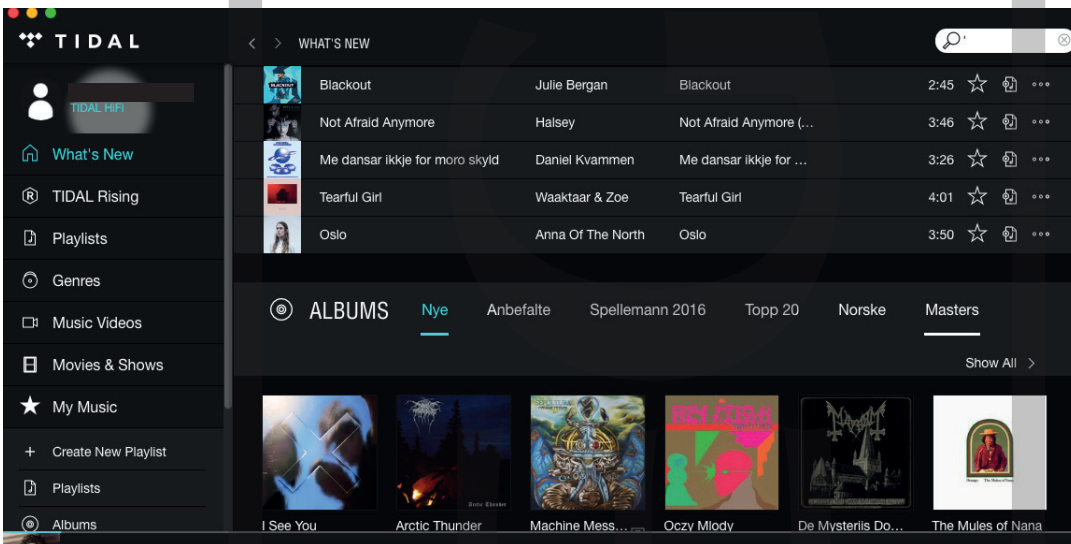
TIDAL

TIDAL HIFI

What's New
TIDAL Rising
Playlists
Genres
Music Videos
Movies & Shows
My Music
Create New Playlist
Playlists
Albums

WHAT'S NEW

| Blackout | Julie Bergan | Blackout | 2:45 |
|---|---|---|---|
| Not Afraid Anymore | Halsey | Not Afraid Anymore (… | 3:46 |
| Me dansar ikkje for moro skyld | Daniel Kvammen | Me dansar ikkje for … | 3:26 |
| Tearful Girl | Waaktaar & Zoe | Tearful Girl | 4:01 |
| Oslo | Anna Of The North | Oslo | 3:50 |

ALBUMS Nye Anbefalte Spellemann 2016 Topp 20 Norske Masters

Show All

I See You
Arctic Thunder
Machine Mess…
Oczy Mlody
De Mysteriis Do…
The Mules of Nana